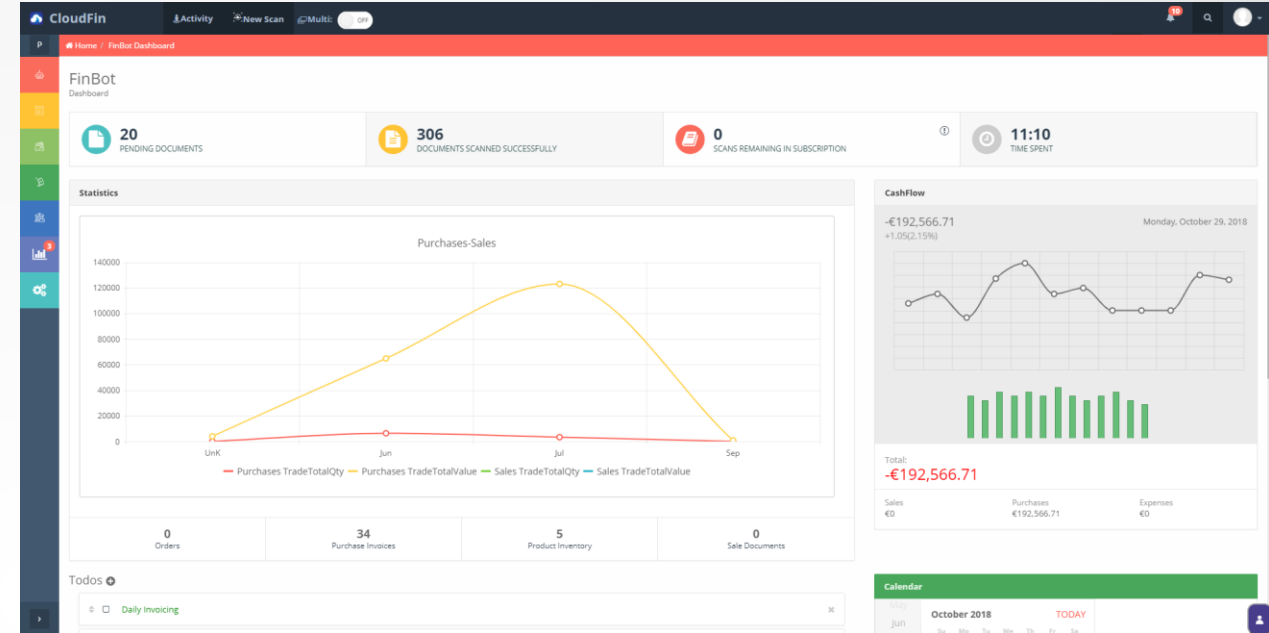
CloudFin Activity New Scan Multi: OFF 10

P

3

Home / FinBot Dashboard

FinBot
Dashboard

20
PENDING DOCUMENTS

306
DOCUMENTS SCANNED SUCCESSFULLY

0
SCANS REMAINING IN SUBSCRIPTION

11:10
TIME SPENT

Statistics

Purchases-Sales

140000
120000
100000
80000
60000
40000
20000
0

UnK Jun Jul Sep

Purchases TradeTotalQty Purchases TradeTotalValue Sales TradeTotalQty Sales TradeTotalValue

| 0 | 34 | 5 | 0 |
|---|---|---|---|
| Orders | Purchase Invoices | Product Inventory | Sale Documents |

CashFlow

-€192,566.71
+1.05(2.15%)
Monday, October 29, 2018

Total:
-€192,566.71

| Sales | Purchases | Expenses |
|---|---|---|
| €0 | €192,566.71 | €0 |

Todos

Daily Invoicing

Calendar

October 2018 TODAY

May
Jun